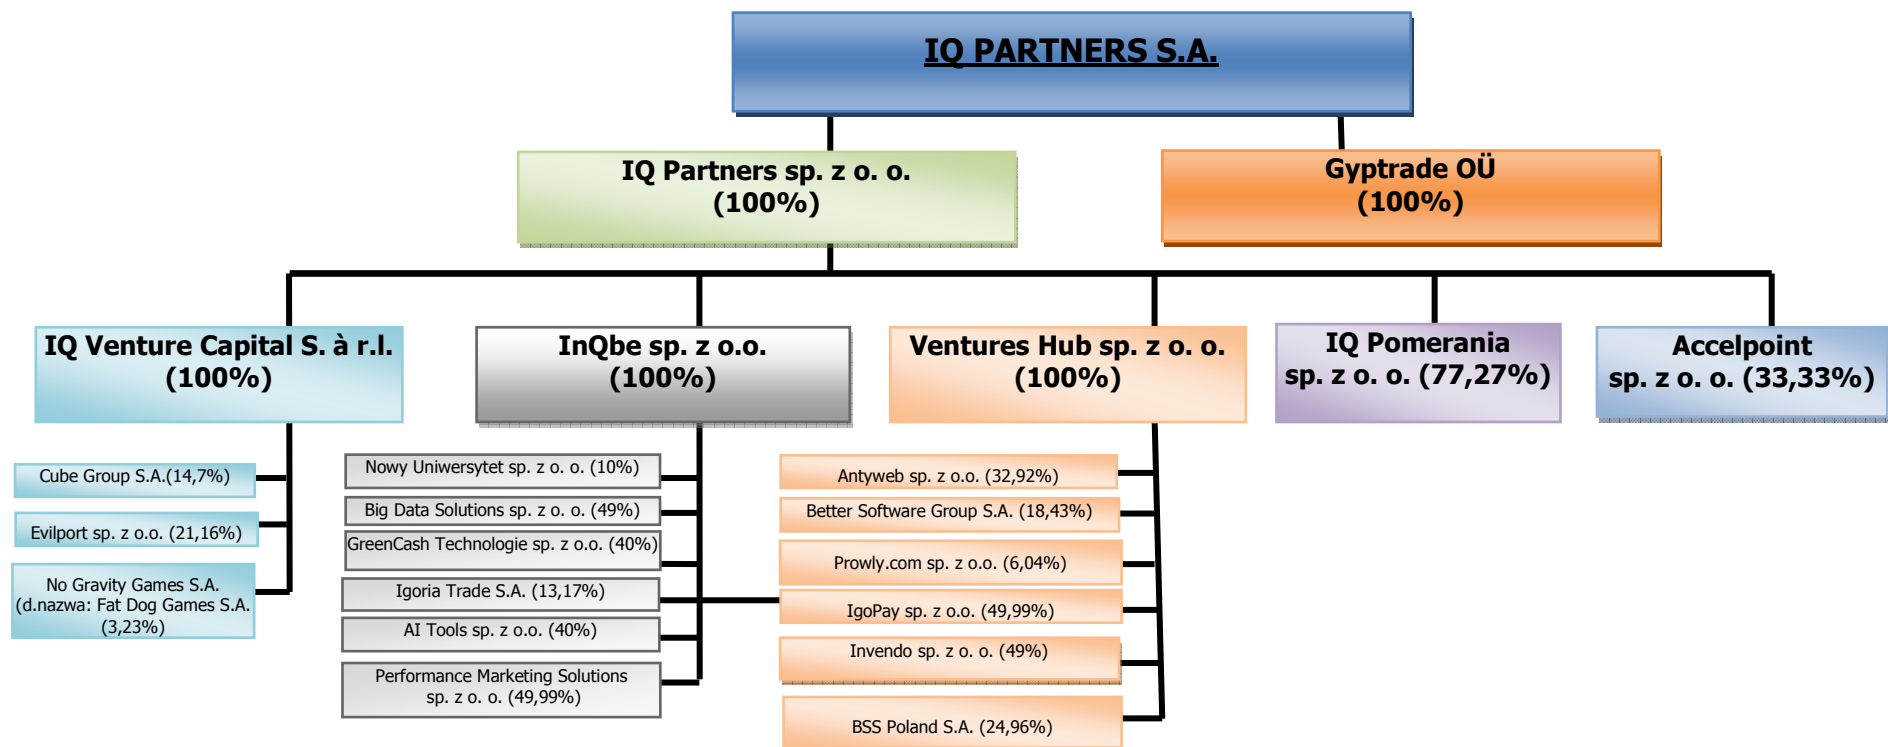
IQ PARTNERS S.A.

IQ Partners sp. z o. o. (100%)

Gyptrade OÜ (100%)

IQ Venture Capital S. à r.l. (100%)

InQbe sp. z o.o. (100%)

Ventures Hub sp. z o. o. (100%)

IQ Pomerania sp. z o. o. (77,27%)

Accelpoint sp. z o. o. (33,33%)

Cube Group S.A.(14,7%)

Evilport sp. z o.o. (21,16%)

No Gravity Games S.A. (d.nazwa: Fat Dog Games S.A. (3,23%)

Nowy Uniwersytet sp. z o. o. (10%)

Big Data Solutions sp. z o. o. (49%)

GreenCash Technologie sp. z o.o. (40%)

Igoria Trade S.A. (13,17%)

AI Tools sp. z o.o. (40%)

Performance Marketing Solutions sp. z o. o. (49,99%)

Antyweb sp. z o.o. (32,92%)

Better Software Group S.A. (18,43%)

Prowly.com sp. z o.o. (6,04%)

IgoPay sp. z o.o. (49,99%)

Invendo sp. z o. o. (49%)

BSS Poland S.A. (24,96%)